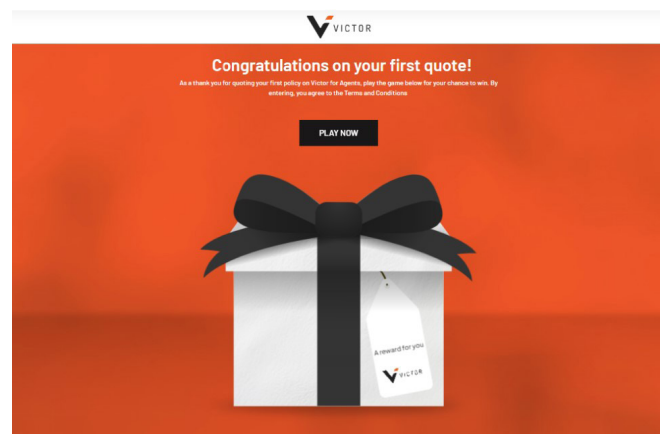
VICTOR

Congratulations on your first quote!

As a thank you for quoting your first policy on Victor for Agents, play the game below for your chance to win. By entering, you agree to the Terms and Conditions

PLAY NOW

A reward for you

VICTOR